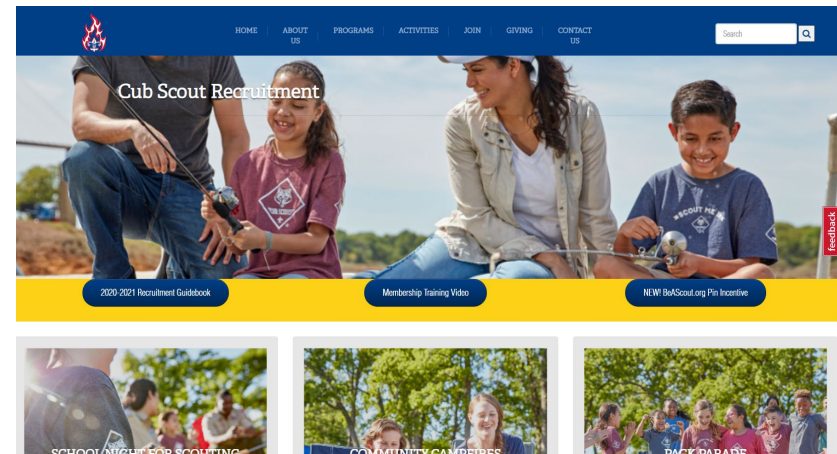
HOME
ABOUT US
PROGRAMS
ACTIVITIES
JOIN
GIVING
CONTACT US
Search

Cub Scout Recruitment

2020-2021 Recruitment Guidebook
Membership Training Video
NEW! BeAScout.org Pin Incentive

feedback

SCHOOL NIGHT FOR SCOUTING
COMMUNITY CAMPFIRES
PACK PARADE